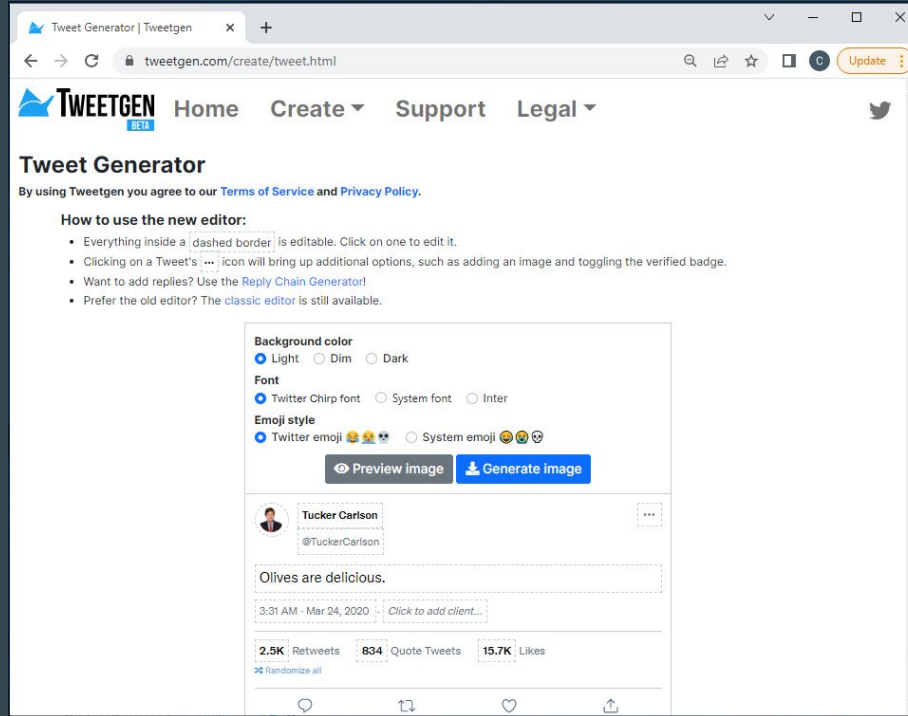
Tweet Generator | Tweetgen
tweetgen.com/create/tweet.html
Update

TWEETGEN BETA Home Create Support Legal

Tweet Generator
By using Tweetgen you agree to our Terms of Service and Privacy Policy.

How to use the new editor:
• Everything inside a dashed border is editable. Click on one to edit it.
• Clicking on a Tweet's ··· icon will bring up additional options, such as adding an image and toggling the verified badge.
• Want to add replies? Use the Reply Chain Generator!
• Prefer the old editor? The classic editor is still available.

Background color
Light Dim Dark
Font
Twitter Chirp font System font Inter
Emoji style
Twitter emoji 😂😭💀 System emoji 😂😭💀
Preview image Generate image

Tucker Carlson
@TuckerCarlson
···
Olives are delicious.
3:31 AM · Mar 24, 2020 · Click to add client...
2.5K Retweets 834 Quote Tweets 15.7K Likes
Randomize all